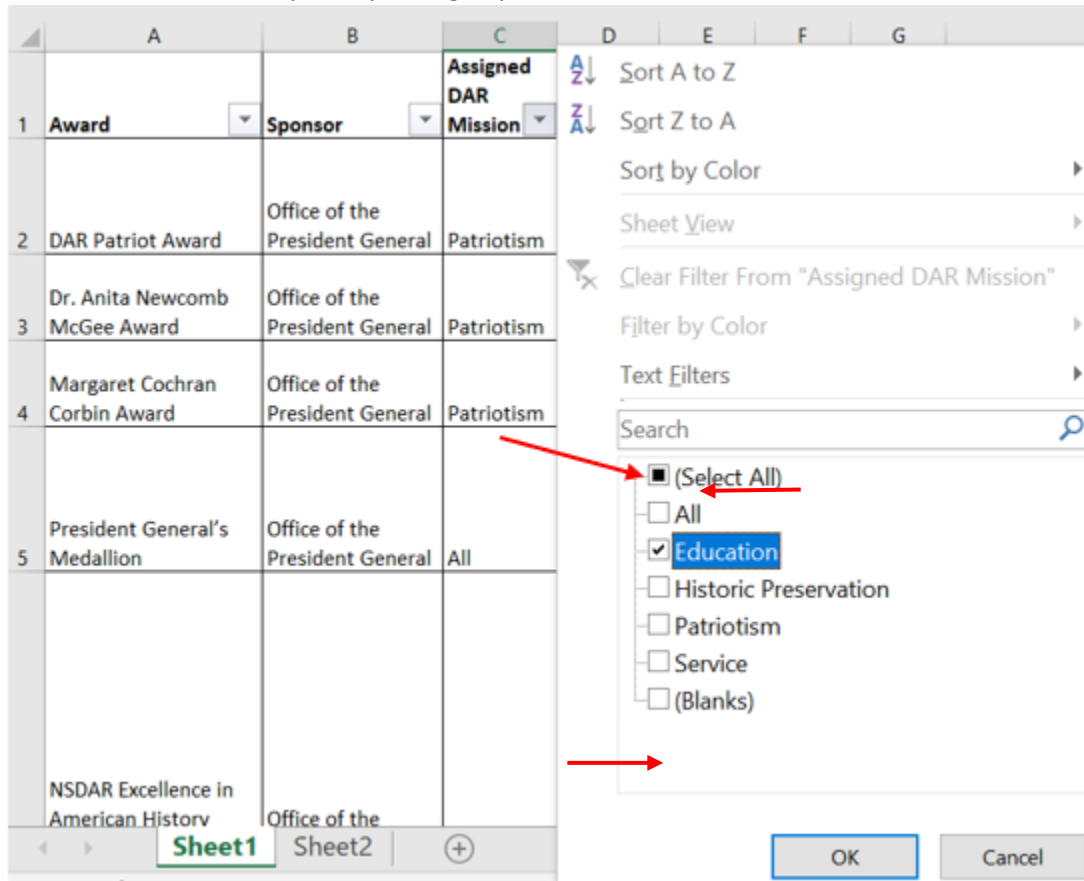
|   | A | B | C |
|---|---|---|---|
| 1 | Award | Sponsor | Assigned DAR Mission |
| 2 | DAR Patriot Award | Office of the President General | Patriotism |
| 3 | Dr. Anita Newcomb McGee Award | Office of the President General | Patriotism |
| 4 | Margaret Cochran Corbin Award | Office of the President General | Patriotism |
| 5 | President General's Medallion | Office of the President General | All |
|   | NSDAR Excellence in American History | Office of the |   |

D E F G

Sort A to Z
Sort Z to A
Sort by Color
Sheet View
Clear Filter From "Assigned DAR Mission"
Filter by Color
Text Filters
Search
(Select All)
All
Education
Historic Preservation
Patriotism
Service
(Blanks)

OK
Cancel

Sheet1 Sheet2